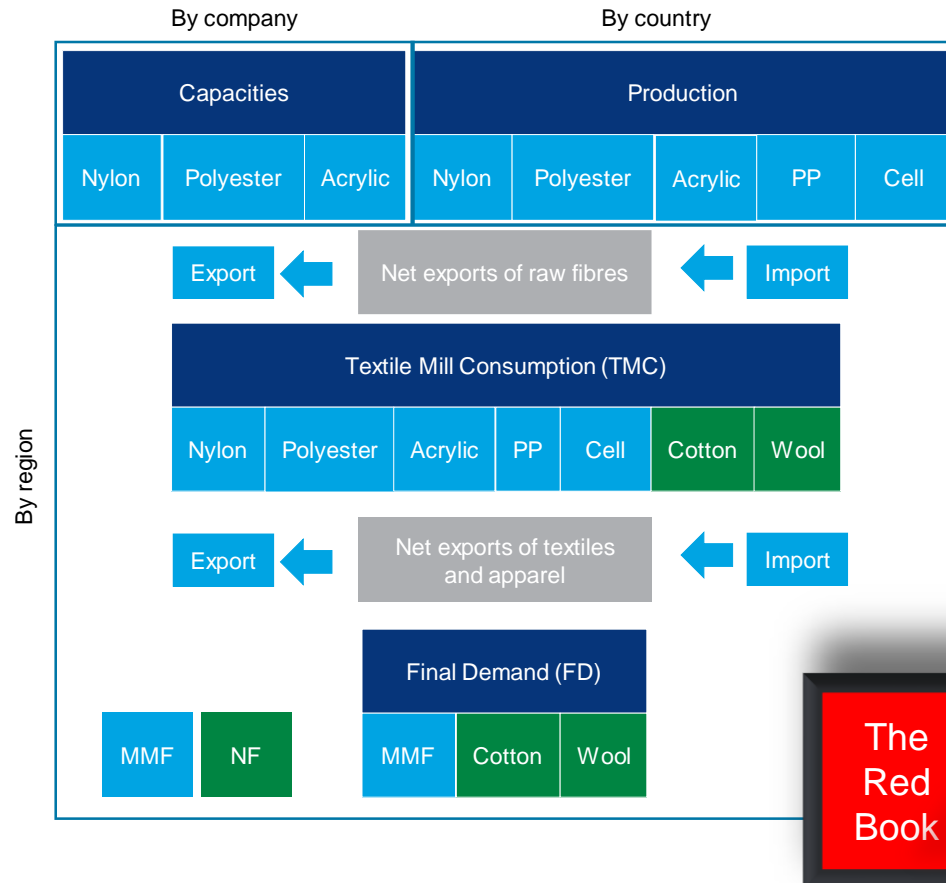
By company

By country

Capacities

Nylon

Polyester

Acrylic

Production

Nylon

Polyester

Acrylic

PP

Cell

By region

Export

Net exports of raw fibres

Import

Textile Mill Consumption (TMC)

Nylon

Polyester

Acrylic

PP

Cell

Cotton

Wool

Export

Net exports of textiles and apparel

Import

Final Demand (FD)

MMF

NF

MMF

Cotton

Wool

The Red Book